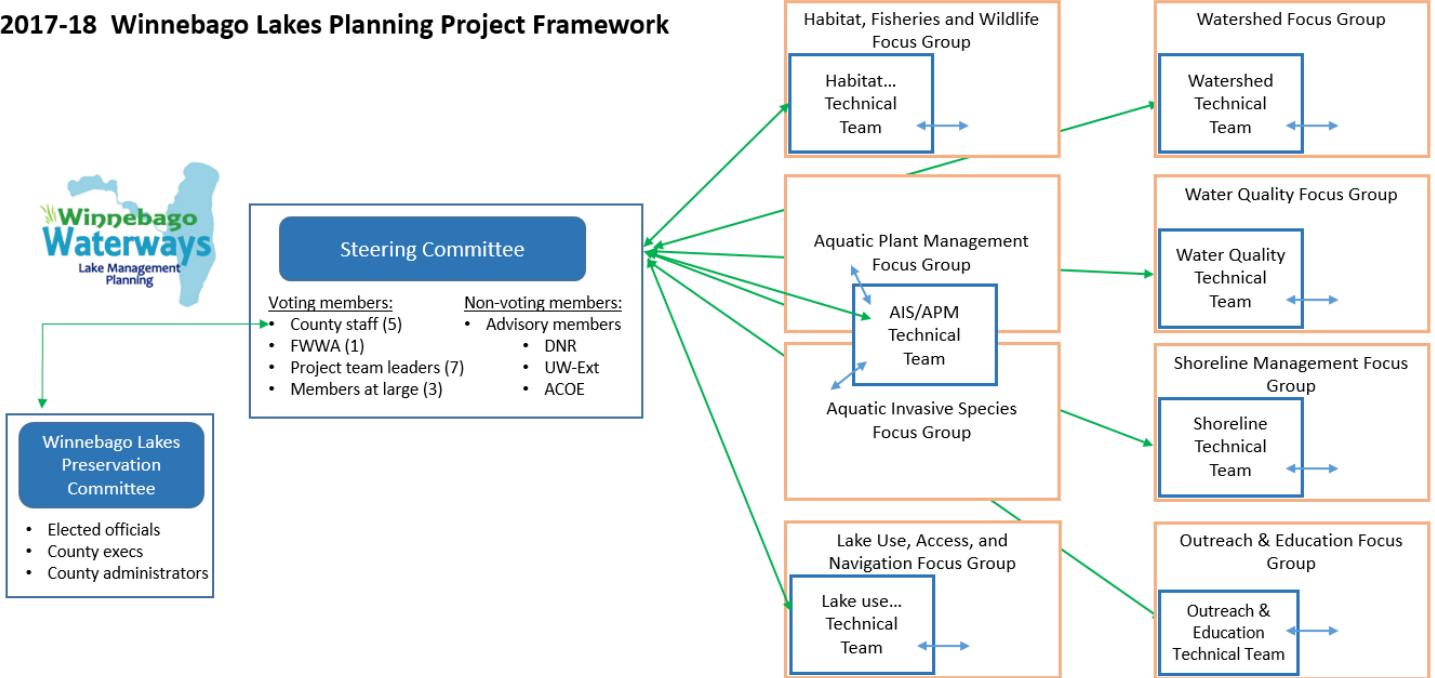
2017-18 Winnebago Lakes Planning Project Framework

Winnebago Waterways
Lake Management Planning

Steering Committee

Voting members:
- County staff (5)
- FWWA (1)
- Project team leaders (7)
- Members at large (3)

Non-voting members:
- Advisory members
  - DNR
  - UW-Ext
  - ACOE

Winnebago Lakes Preservation Committee
- Elected officials
- County execs
- County administrators

Habitat, Fisheries and Wildlife Focus Group
Habitat... Technical Team

Aquatic Plant Management Focus Group

AIS/APM Technical Team

Aquatic Invasive Species Focus Group

Lake Use, Access, and Navigation Focus Group
Lake use... Technical Team

Watershed Focus Group
Watershed Technical Team

Water Quality Focus Group
Water Quality Technical Team

Shoreline Management Focus Group
Shoreline Technical Team

Outreach & Education Focus Group
Outreach & Education Technical Team